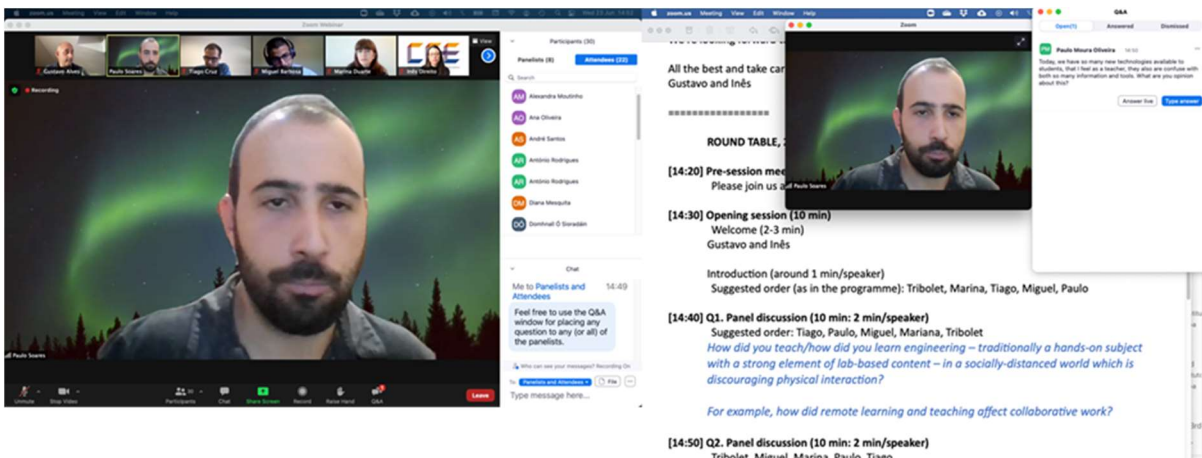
zoom.us Meeting View Edit Window Help

Zoom Webinar

Gustavo Alves Paulo Soares Tiago Cruz Miguel Barbosa Marina Duarte Inês Direito

View

Recording

Paulo Soares

Participants (30)

Panelists (8) Attendees (22)

Search

AM Alexandra Moutinho
AO Ana Oliveira
AS André Santos
AR António Rodrigues
AR António Rodrigues
DM Diana Mesquita
DÓ Domhnall Ó Sioradáin

Chat

Me to Panelists and Attendees 14:49

Feel free to use the Q&A window for placing any question to any (or all) of the panelists.

Who can see your messages? Recording On

To: Panelists and Attendees File

Type message here...

Unmute Stop Video Participants 30 Chat Share Screen Record Raise Hand Q&A Leave

zoom.us Meeting View Edit Window Help

Zoom

Paulo Soares

Q&A

Open(1) Answered Dismissed

PM Paulo Moura Oliveira 14:50

Today, we have so many new technologies available to students, that I feel as a teacher, they also are confuse with both so many information and tools. What are you opinion about this?

Answer live Type answer

We're looking forward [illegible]

All the best and take car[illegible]
Gustavo and Inês

===============

ROUND TABLE, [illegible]

[14:20] Pre-session mee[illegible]
Please join us a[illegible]

[14:30] Opening session (10 min)
Welcome (2-3 min)
Gustavo and Inês

Introduction (around 1 min/speaker)
Suggested order (as in the programme): Tribolet, Marina, Tiago, Miguel, Paulo

[14:40] Q1. Panel discussion (10 min: 2 min/speaker)
Suggested order: Tiago, Paulo, Miguel, Mariana, Tribolet
How did you teach/how did you learn engineering – traditionally a hands-on subject with a strong element of lab-based content – in a socially-distanced world which is discouraging physical interaction?

For example, how did remote learning and teaching affect collaborative work?

[14:50] Q2. Panel discussion (10 min: 2 min/speaker)
Tribolet, Miguel, Marina, Paulo, Tiago